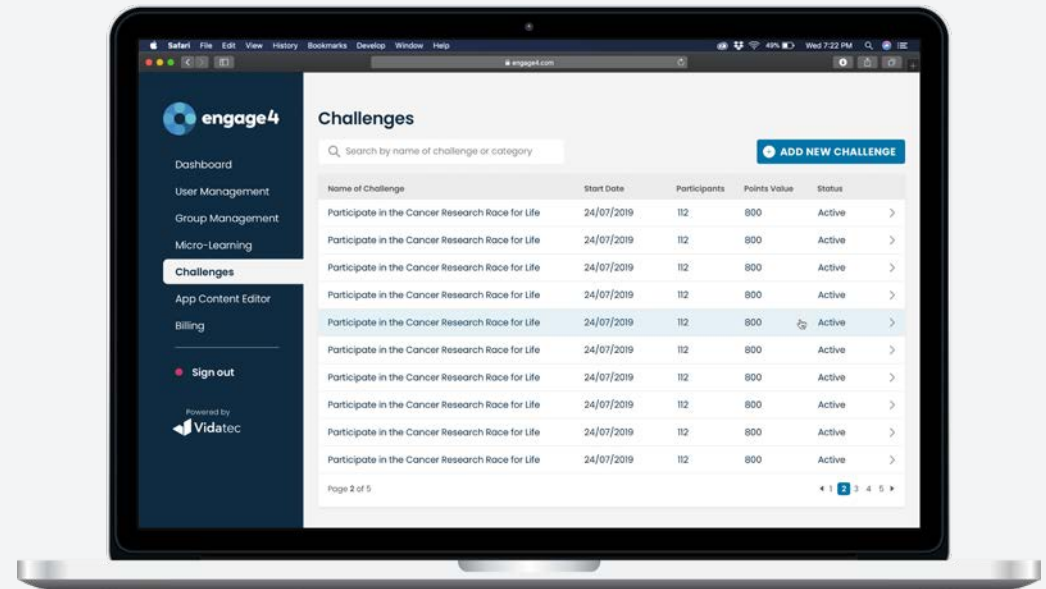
Safari File Edit View History Bookmarks Develop Window Help

49% Wed 7:22 PM

engage4.com

engage4

Dashboard
User Management
Group Management
Micro-Learning
Challenges
App Content Editor
Billing

Sign out

Powered by
Vidatec

Challenges

Search by name of challenge or category

ADD NEW CHALLENGE

| Name of Challenge | Start Date | Participants | Points Value | Status |
|---|---|---|---|---|
| Participate in the Cancer Research Race for Life | 24/07/2019 | 112 | 800 | Active |
| Participate in the Cancer Research Race for Life | 24/07/2019 | 112 | 800 | Active |
| Participate in the Cancer Research Race for Life | 24/07/2019 | 112 | 800 | Active |
| Participate in the Cancer Research Race for Life | 24/07/2019 | 112 | 800 | Active |
| Participate in the Cancer Research Race for Life | 24/07/2019 | 112 | 800 | Active |
| Participate in the Cancer Research Race for Life | 24/07/2019 | 112 | 800 | Active |
| Participate in the Cancer Research Race for Life | 24/07/2019 | 112 | 800 | Active |
| Participate in the Cancer Research Race for Life | 24/07/2019 | 112 | 800 | Active |
| Participate in the Cancer Research Race for Life | 24/07/2019 | 112 | 800 | Active |
| Participate in the Cancer Research Race for Life | 24/07/2019 | 112 | 800 | Active |

Page 2 of 5

1 2 3 4 5